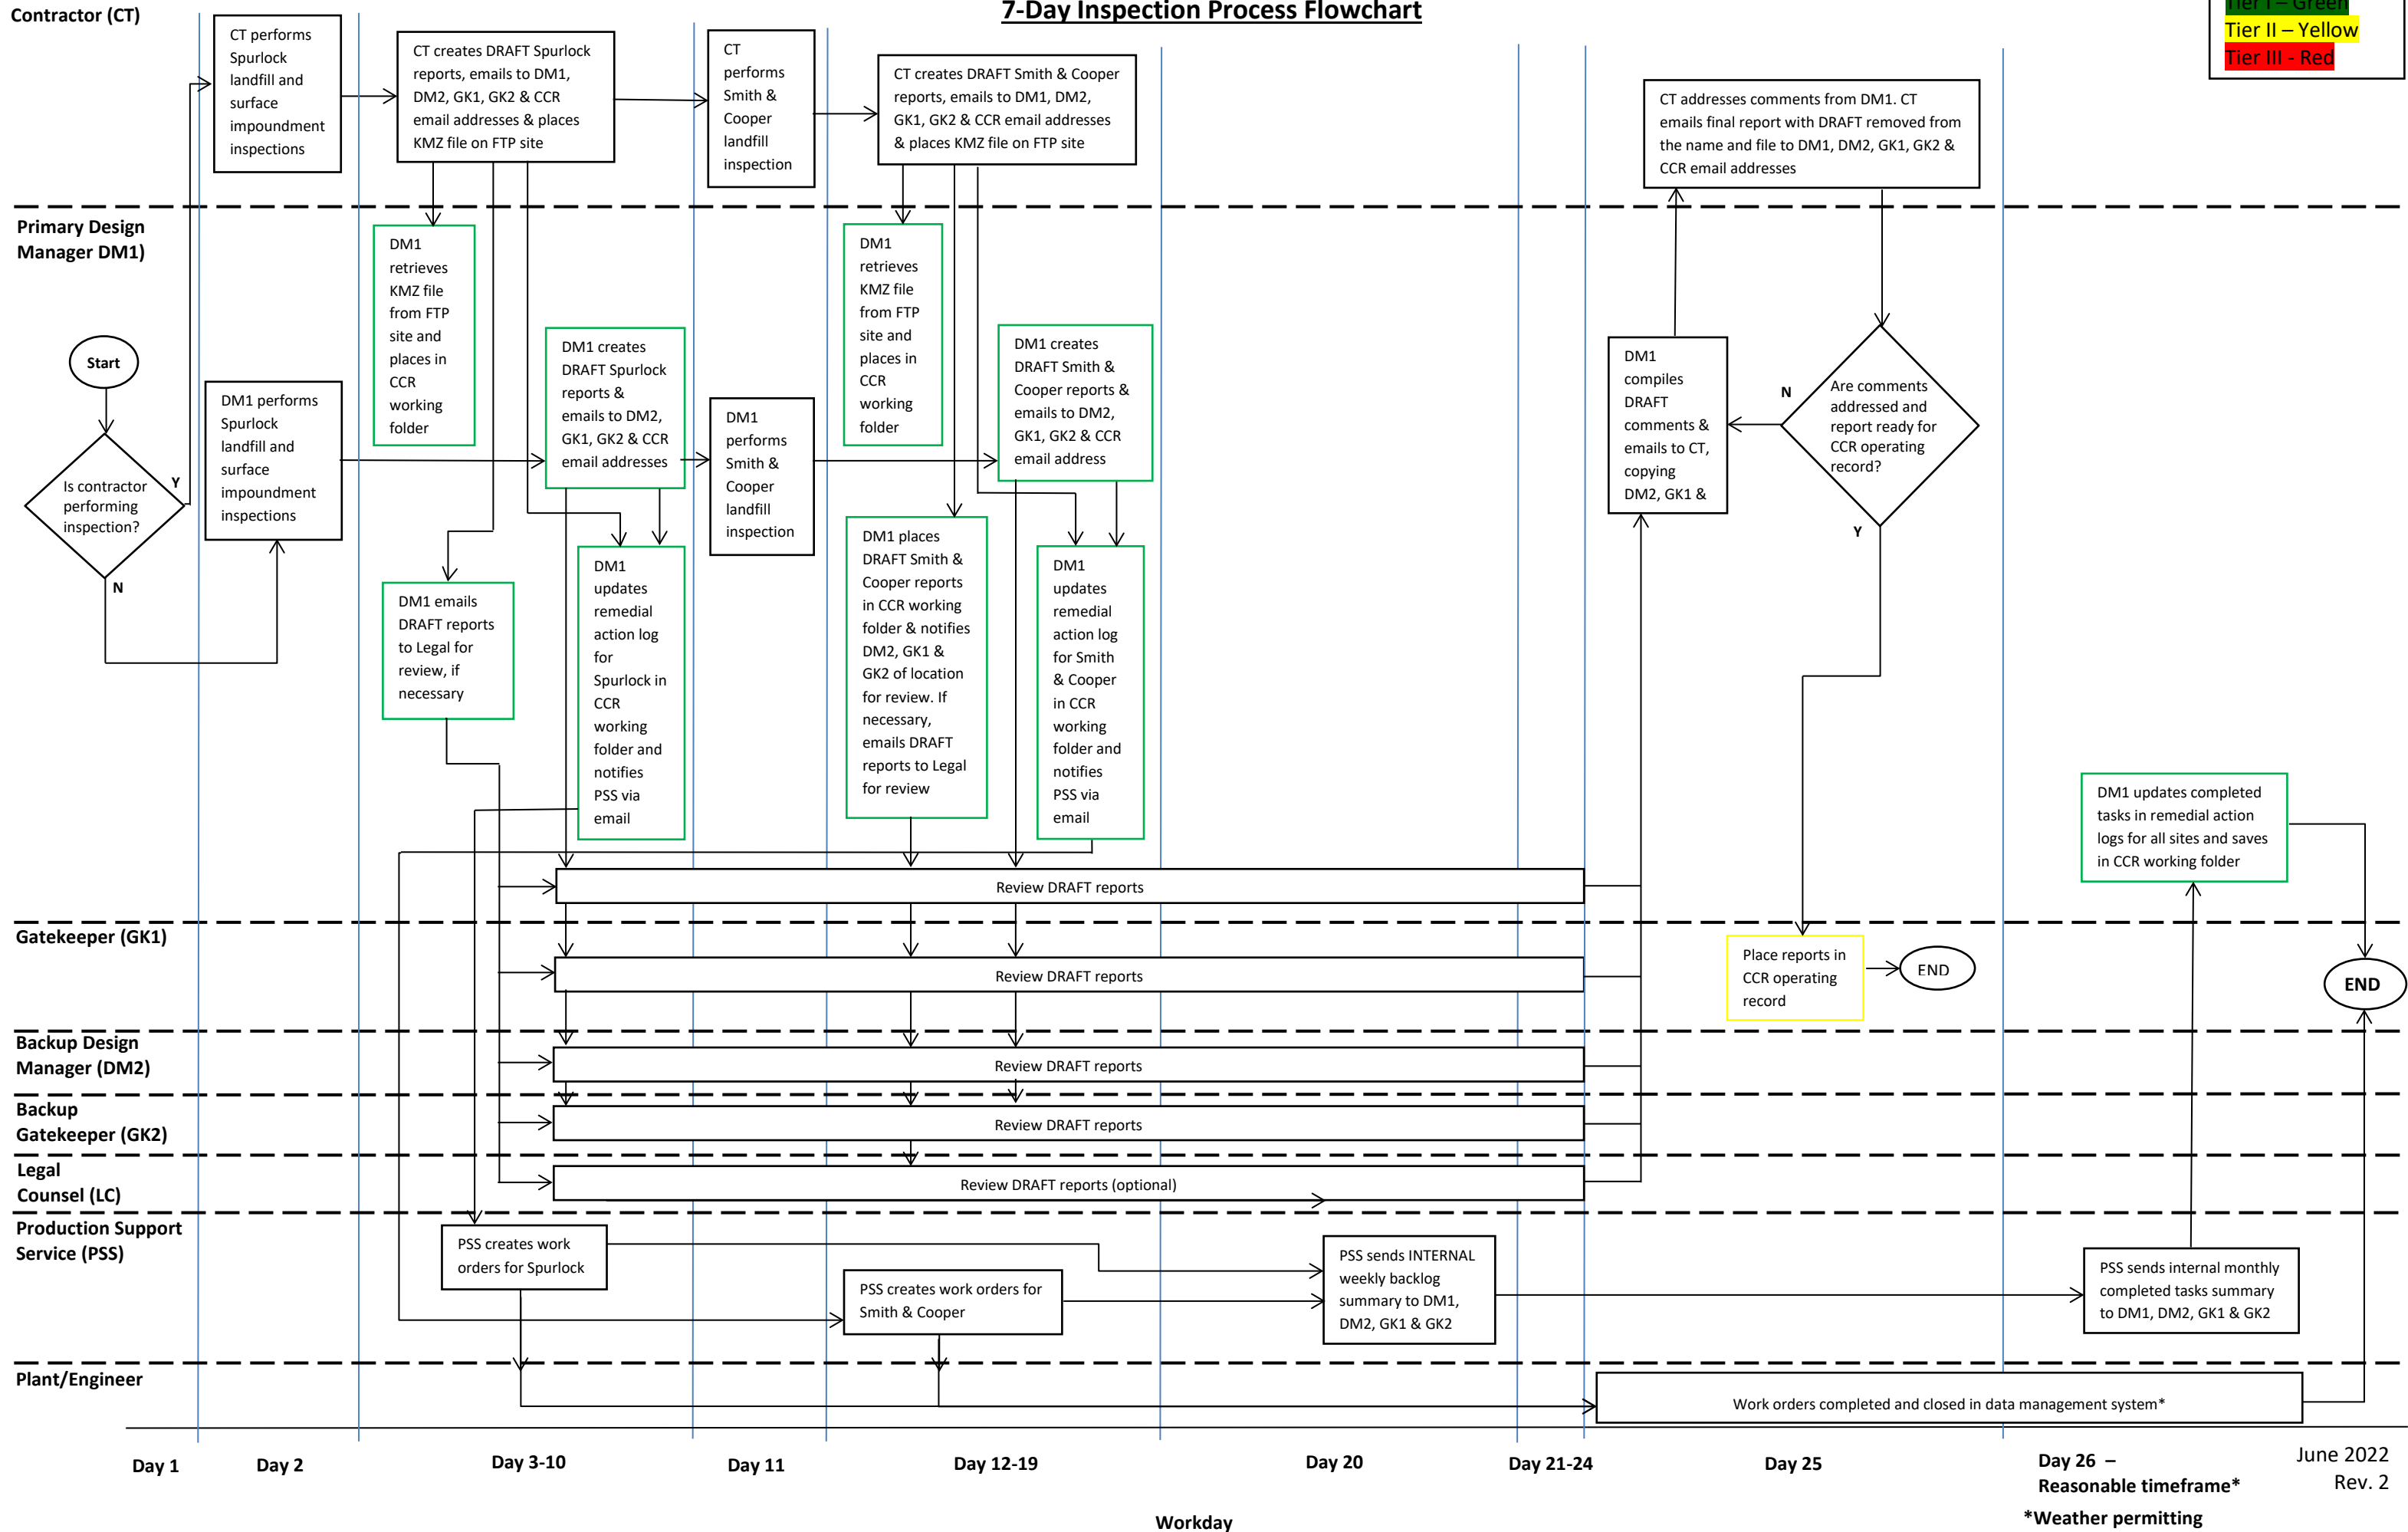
7-Day Inspection Process Flowchart

Tier I – Green
Tier II – Yellow
Tier III - Red

Contractor (CT)

CT performs Spurlock landfill and surface impoundment inspections

CT creates DRAFT Spurlock reports, emails to DM1, DM2, GK1, GK2 & CCR email addresses & places KMZ file on FTP site

CT performs Smith & Cooper landfill inspection

CT creates DRAFT Smith & Cooper reports, emails to DM1, DM2, GK1, GK2 & CCR email addresses & places KMZ file on FTP site

CT addresses comments from DM1. CT emails final report with DRAFT removed from the name and file to DM1, DM2, GK1, GK2 & CCR email addresses

Primary Design Manager DM1)

Start

Is contractor performing inspection?

Y

N

DM1 performs Spurlock landfill and surface impoundment inspections

DM1 retrieves KMZ file from FTP site and places in CCR working folder

DM1 creates DRAFT Spurlock reports & emails to DM2, GK1, GK2 & CCR email addresses

DM1 emails DRAFT reports to Legal for review, if necessary

DM1 updates remedial action log for Spurlock in CCR working folder and notifies PSS via email

DM1 performs Smith & Cooper landfill inspection

DM1 retrieves KMZ file from FTP site and places in CCR working folder

DM1 places DRAFT Smith & Cooper reports in CCR working folder & notifies DM2, GK1 & GK2 of location for review. If necessary, emails DRAFT reports to Legal for review

DM1 creates DRAFT Smith & Cooper reports & emails to DM2, GK1, GK2 & CCR email address

DM1 updates remedial action log for Smith & Cooper in CCR working folder and notifies PSS via email

DM1 compiles DRAFT comments & emails to CT, copying DM2, GK1 &

N

Are comments addressed and report ready for CCR operating record?

Y

DM1 updates completed tasks in remedial action logs for all sites and saves in CCR working folder

Review DRAFT reports

Gatekeeper (GK1)

Review DRAFT reports

Place reports in CCR operating record

END

END

Backup Design Manager (DM2)

Review DRAFT reports

Backup Gatekeeper (GK2)

Review DRAFT reports

Legal Counsel (LC)

Review DRAFT reports (optional)

Production Support Service (PSS)

PSS creates work orders for Spurlock

PSS creates work orders for Smith & Cooper

PSS sends INTERNAL weekly backlog summary to DM1, DM2, GK1 & GK2

PSS sends internal monthly completed tasks summary to DM1, DM2, GK1 & GK2

Plant/Engineer

Work orders completed and closed in data management system*

Day 1 | Day 2 | Day 3-10 | Day 11 | Day 12-19 | Day 20 | Day 21-24 | Day 25 | Day 26 – Reasonable timeframe*

June 2022
Rev. 2

Workday

*Weather permitting